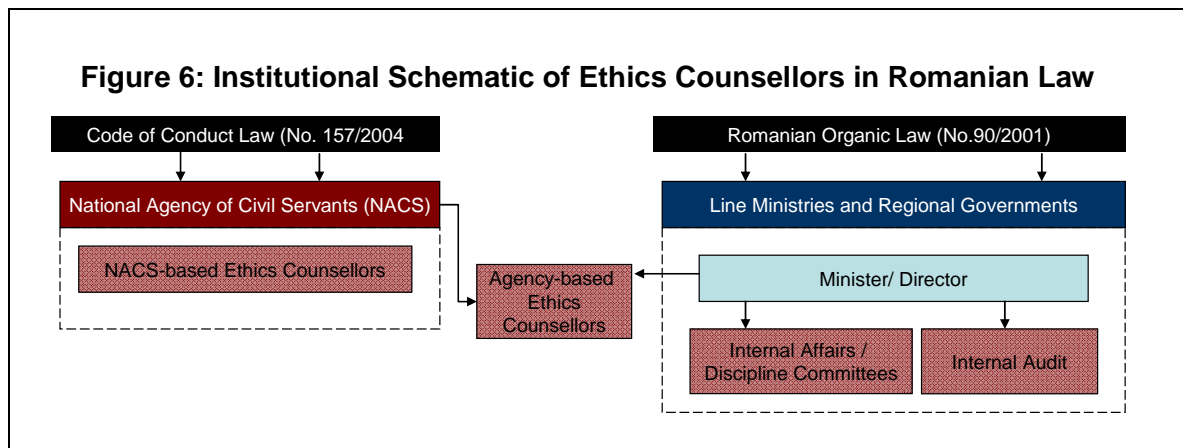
Figure 6: Institutional Schematic of Ethics Counsellors in Romanian Law

Code of Conduct Law (No. 157/2004

National Agency of Civil Servants (NACS)

NACS-based Ethics Counsellors

Agency-based Ethics Counsellors

Romanian Organic Law (No.90/2001)

Line Ministries and Regional Governments

Minister/ Director

Internal Affairs / Discipline Committees

Internal Audit